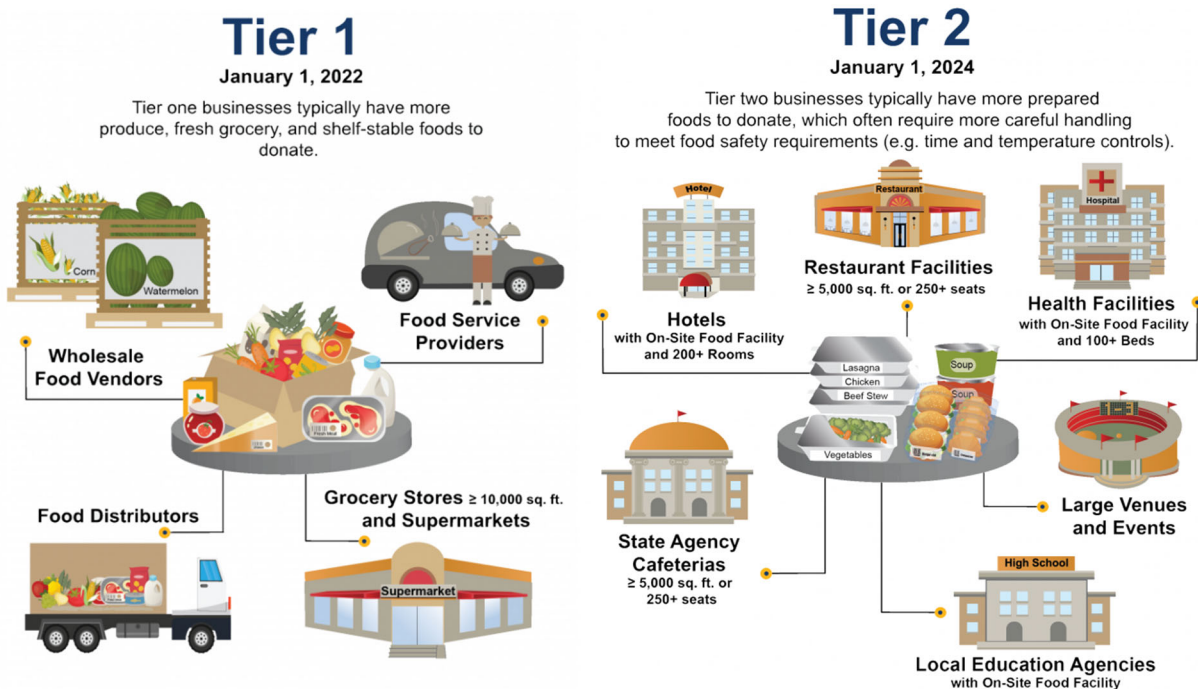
Tier 1
January 1, 2022

Tier one businesses typically have more produce, fresh grocery, and shelf-stable foods to donate.

Corn
Watermelon

Wholesale Food Vendors

Food Service Providers

Fresh Meat

Food Distributors

Grocery Stores ≥ 10,000 sq. ft. and Supermarkets

Supermarket

Tier 2
January 1, 2024

Tier two businesses typically have more prepared foods to donate, which often require more careful handling to meet food safety requirements (e.g. time and temperature controls).

Hotel
Restaurant
Hospital

Restaurant Facilities
≥ 5,000 sq. ft. or 250+ seats

Hotels
with On-Site Food Facility and 200+ Rooms

Health Facilities
with On-Site Food Facility and 100+ Beds

Lasagna
Chicken
Beef Stew
Vegetables
Soup
Soup

State Agency Cafeterias
≥ 5,000 sq. ft. or 250+ seats

Large Venues and Events

High School

Local Education Agencies
with On-Site Food Facility